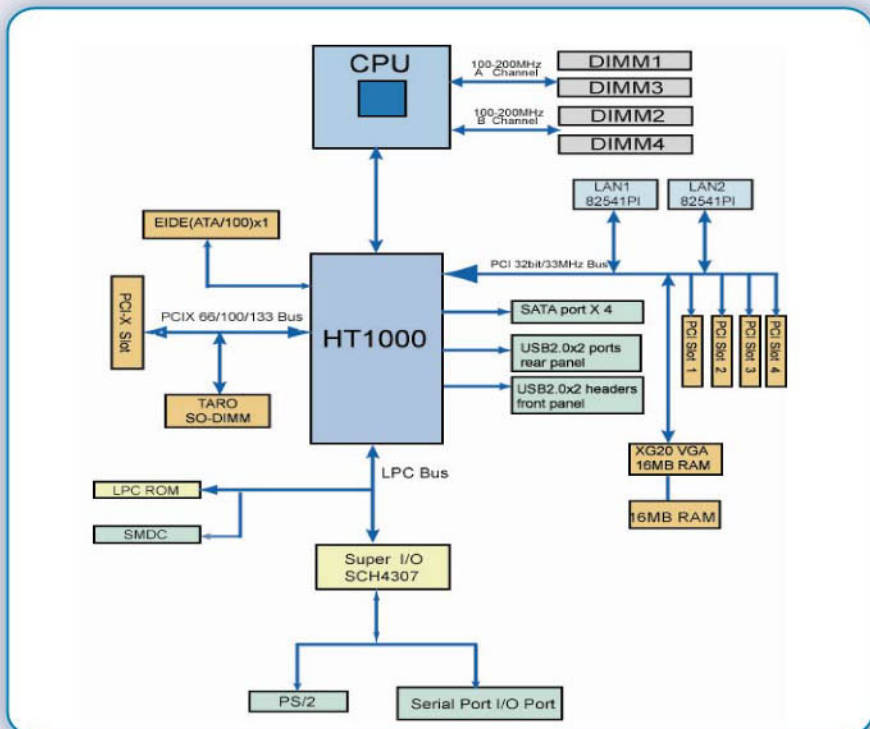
CPU

100-200MHz A Channel

DIMM1

DIMM3

100-200MHz B Channel

DIMM2

DIMM4

LAN1 82541PI

LAN2 82541PI

EIDE(ATA/100)x1

PCI 32bit/33MHz Bus

PCI-X Slot

PCIX 66/100/133 Bus

HT1000

SATA port X 4

USB2.0x2 ports rear panel

USB2.0x2 headers front panel

PCI Slot 1

PCI Slot 2

PCI Slot 3

PCI Slot 4

TARO SO-DIMM

XG20 VGA 16MB RAM

16MB RAM

LPC Bus

LPC ROM

SMDC

Super I/O SCH4307

PS/2

Serial Port I/O Port